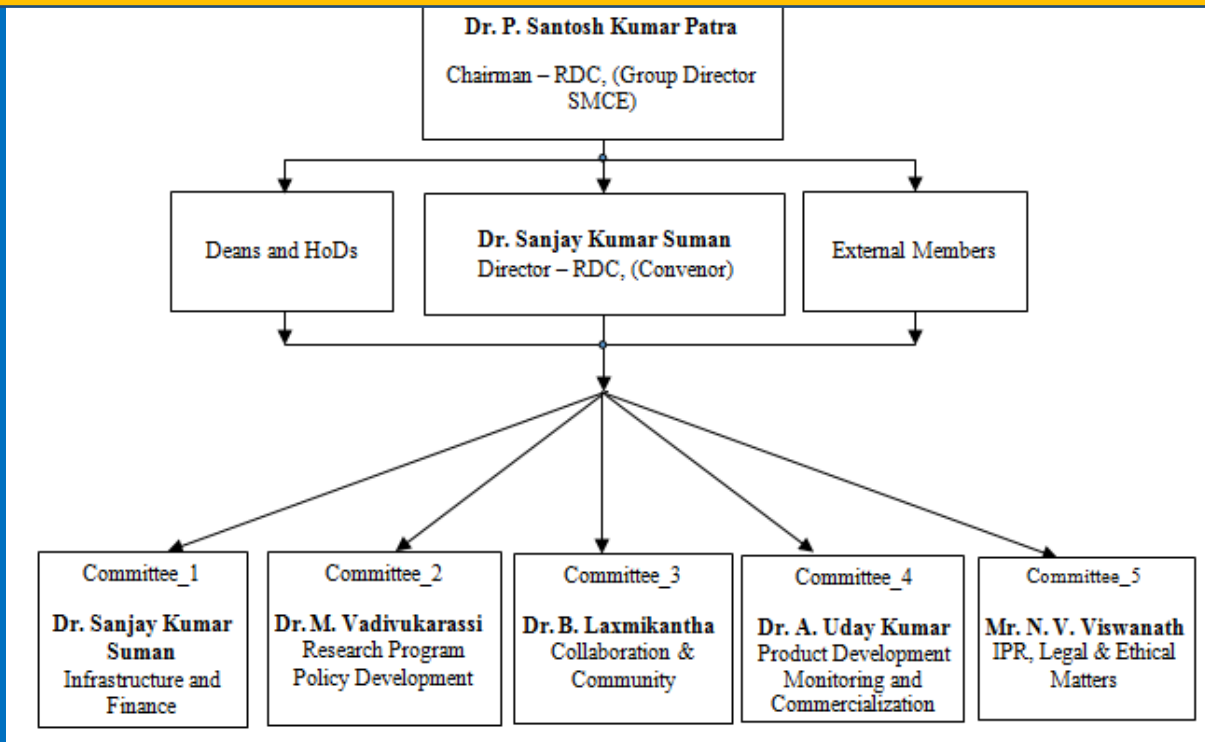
Dr. P. Santosh Kumar Patra

Chairman – RDC, (Group Director SMCE)

Deans and HoDs

Dr. Sanjay Kumar Suman
Director – RDC, (Convenor)

External Members

Committee_1

Dr. Sanjay Kumar Suman
Infrastructure and Finance

Committee_2

Dr. M. Vadivukarassi
Research Program Policy Development

Committee_3

Dr. B. Laxmikantha
Collaboration & Community

Committee_4

Dr. A. Uday Kumar
Product Development Monitoring and Commercialization

Committee_5

Mr. N. V. Viswanath
IPR, Legal & Ethical Matters